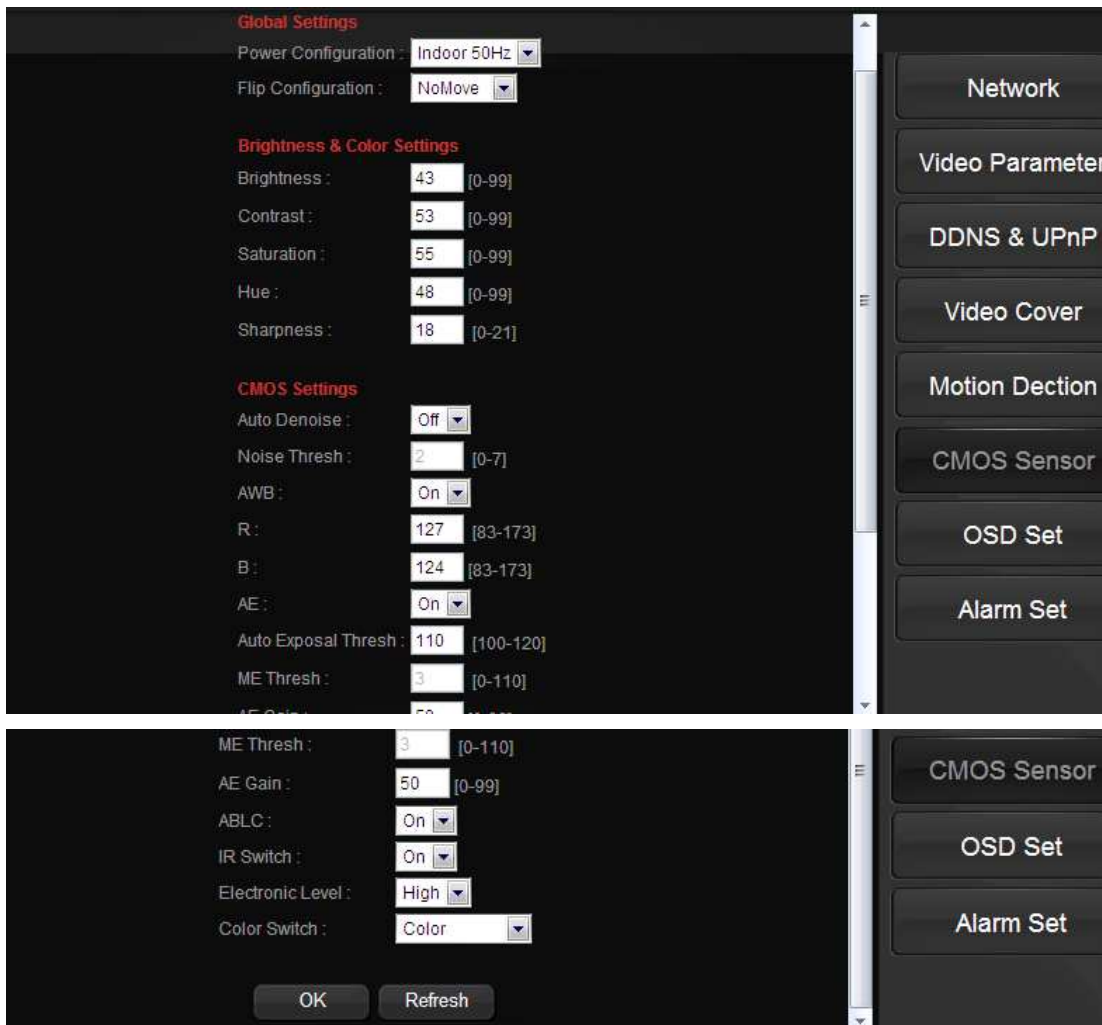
Global Settings
Power Configuration : Indoor 50Hz
Flip Configuration : NoMove

Brightness & Color Settings
Brightness : 43 [0-99]
Contrast : 53 [0-99]
Saturation : 55 [0-99]
Hue : 48 [0-99]
Sharpness : 18 [0-21]

CMOS Settings
Auto Denoise : Off
Noise Thresh : 2 [0-7]
AWB : On
R : 127 [83-173]
B : 124 [83-173]
AE : On
Auto Exposal Thresh : 110 [100-120]
ME Thresh : 3 [0-110]
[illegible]

Network
Video Parameter
DDNS & UPnP
Video Cover
Motion Dection
CMOS Sensor
OSD Set
Alarm Set

ME Thresh : 3 [0-110]
AE Gain : 50 [0-99]
ABLC : On
IR Switch : On
Electronic Level : High
Color Switch : Color

OK Refresh

CMOS Sensor
OSD Set
Alarm Set